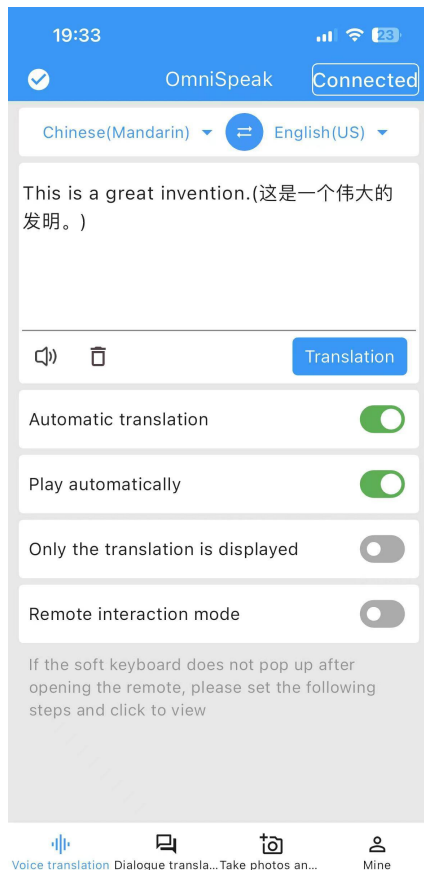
19:33
23

OmniSpeak
Connected

Chinese(Mandarin)
English(US)

This is a great invention.(这是一个伟大的发明。)

Translation

Automatic translation

Play automatically

Only the translation is displayed

Remote interaction mode

If the soft keyboard does not pop up after opening the remote, please set the following steps and click to view

Voice translation
Dialogue transla...
Take photos an...
Mine